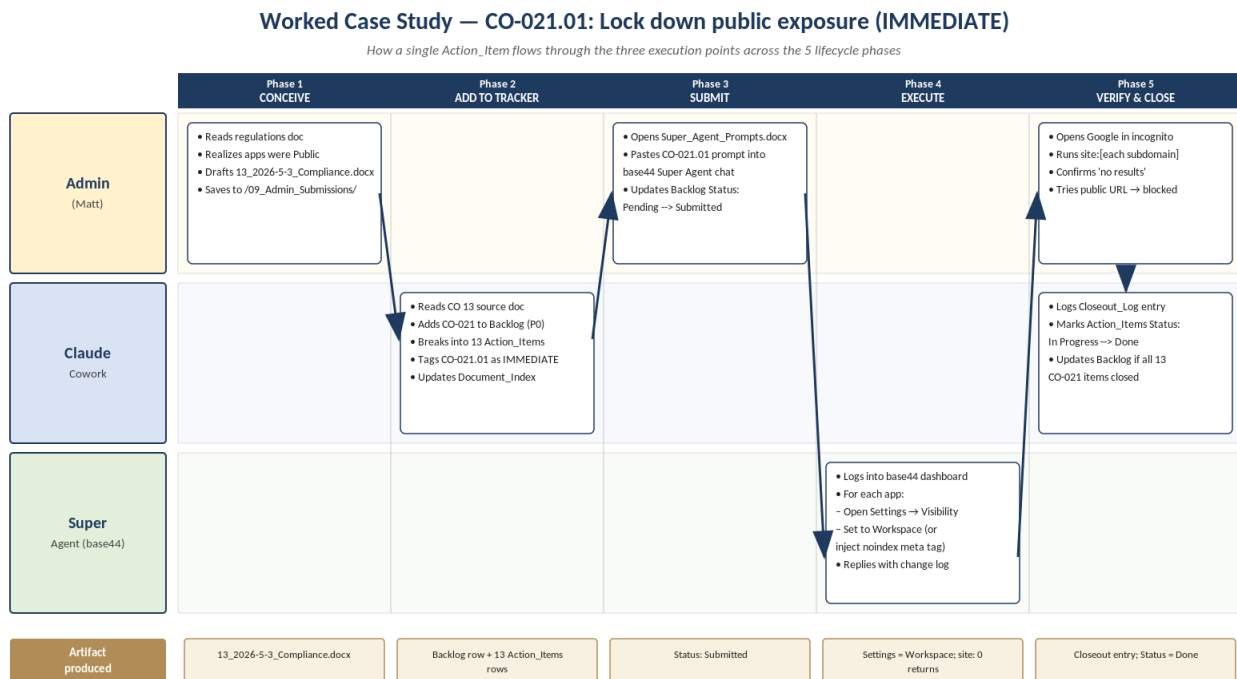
Worked Case Study — CO-021.01: Lock down public exposure (IMMEDIATE)

How a single Action_Item flows through the three execution points across the 5 lifecycle phases

| | Phase 1 CONCEIVE | Phase 2 ADD TO TRACKER | Phase 3 SUBMIT | Phase 4 EXECUTE | Phase 5 VERIFY & CLOSE |
|---|---|---|---|---|---|
| Admin (Matt) | • Reads regulations doc • Realizes apps were Public • Drafts 13_2026-5-3_Compliance.docx • Saves to /09_Admin_Submissions/ | | • Opens Super_Agent_Prompts.docx • Pastes CO-021.01 prompt into base44 Super Agent chat • Updates Backlog Status: Pending --> Submitted | | • Opens Google in incognito • Runs site:[each subdomain] • Confirms 'no results' • Tries public URL → blocked |
| Claude Cowork | | • Reads CO 13 source doc • Adds CO-021 to Backlog (P0) • Breaks into 13 Action_Items • Tags CO-021.01 as IMMEDIATE • Updates Document_Index | | | • Logs Closeout_Log entry • Marks Action_Items Status: In Progress --> Done • Updates Backlog if all 13 CO-021 items closed |
| Super Agent (base44) | | | | • Logs into base44 dashboard • For each app: – Open Settings → Visibility – Set to Workspace (or inject noindex meta tag) • Replies with change log | |
| Artifact produced | 13_2026-5-3_Compliance.docx | Backlog row + 13 Action_Items rows | Status: Submitted | Settings = Workspace; site: 0 returns | Closeout entry; Status = Done |